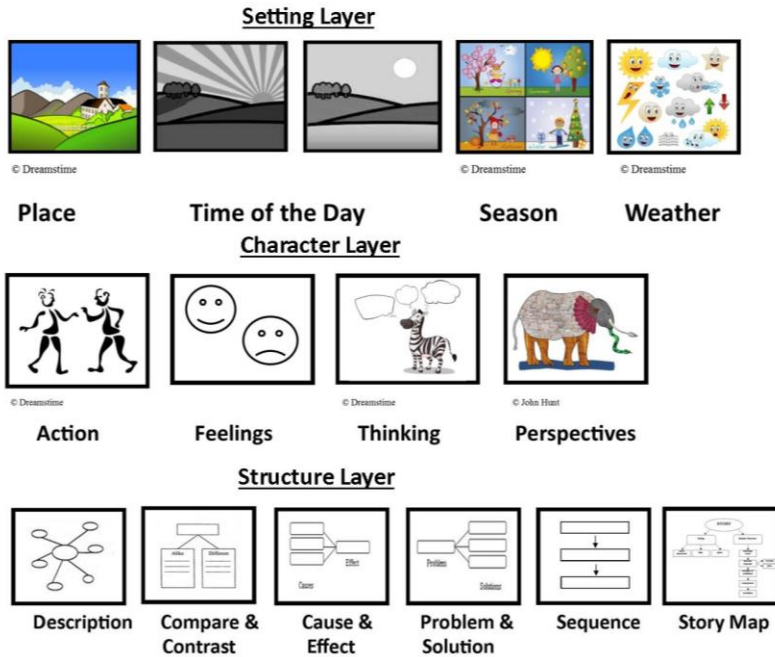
Setting Layer

© Dreamstime

© Dreamstime

© Dreamstime

Place Time of the Day Season Weather

Character Layer

© Dreamstime

© Dreamstime

© John Hunt

Action Feelings Thinking Perspectives

Structure Layer

Alike Different

Cause Effect

Problem Solution

STORY

Description Compare & Contrast Cause & Effect Problem & Solution Sequence Story Map